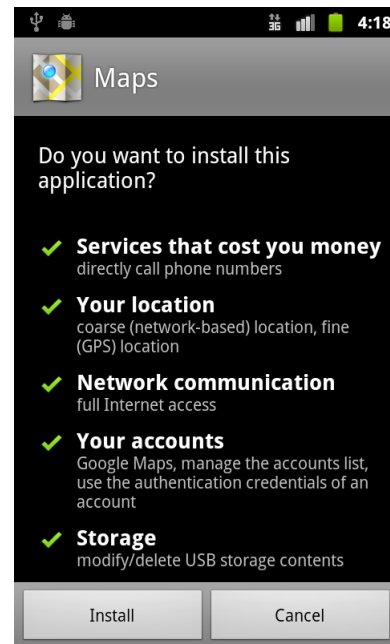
3G 4:18

Maps

Do you want to install this application?

Services that cost you money
directly call phone numbers

Your location
coarse (network-based) location, fine (GPS) location

Network communication
full Internet access

Your accounts
Google Maps, manage the accounts list, use the authentication credentials of an account

Storage
modify/delete USB storage contents

Install

Cancel